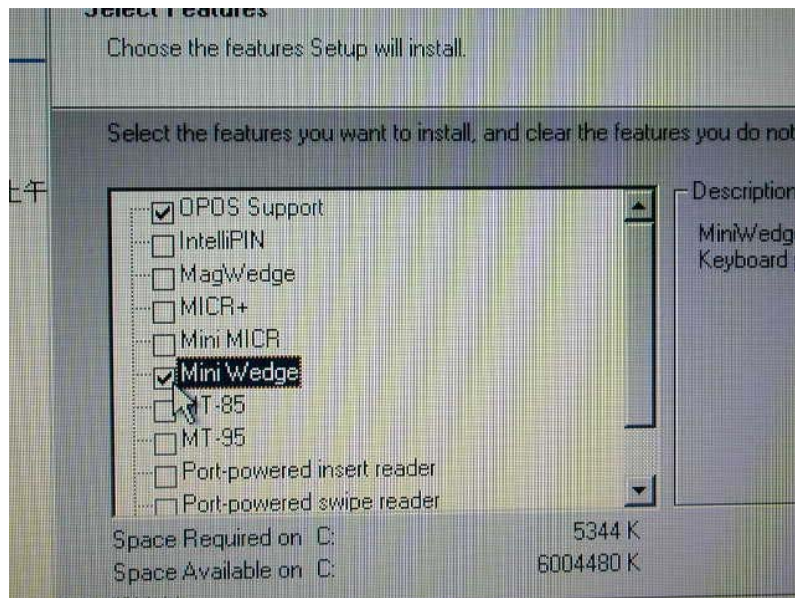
Select Features
Choose the features Setup will install.

Select the features you want to install, and clear the features you do not

上午

OPOS Support
IntelliPIN
MagWedge
MICR+
Mini MICR
Mini Wedge
MT-85
MT-95
Port-powered insert reader
Port-powered swipe reader

Description
MiniWedg
Keyboard

Space Required on C: 5344 K
Space Available on C: 6004480 K